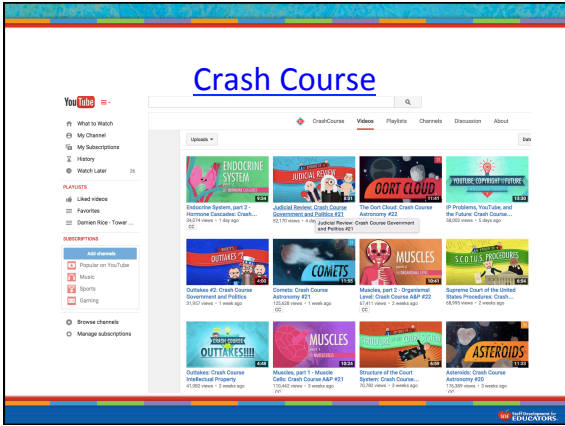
Crash Course

YouTube

What to Watch
My Channel
My Subscriptions
History
Watch Later 26

PLAYLISTS
Liked videos
Favorites
Damien Rice - Tower ...

SUBSCRIPTIONS
Add channels
Popular on YouTube
Music
Sports
Gaming

Browse channels
Manage subscriptions

CrashCourse Videos Playlists Channels Discussion About

Uploads

ENDOCRINE SYSTEM
Endocrine System, part 2 - Hormone Cascades: Crash...
34,074 views • 1 day ago
CC

JUDICIAL REVIEW
Judicial Review: Crash Course Government and Politics #21
52,170 views • 4 days ago
Judicial Review: Crash Course Government and Politics #21

OORT CLOUD
The Oort Cloud: Crash Course Astronomy #22
CC

YOUTUBE COPYRIGHT & THE FUTURE
IP Problems, YouTube, and the Future: Crash Course...
58,003 views • 5 days ago

OUTTAKES #2
Outtakes #2: Crash Course Government and Politics
31,907 views • 1 week ago

COMETS
Comets: Crash Course Astronomy #21
123,628 views • 1 week ago
CC

MUSCLES
Muscles, part 2 - Organismal Level: Crash Course A&P #22
57,411 views • 2 weeks ago
CC

S.C.O.T.U.S. PROCEDURES
Supreme Court of the United States Procedures: Crash...
68,995 views • 2 weeks ago

OUTTAKES!!!!
Outtakes: Crash Course Intellectual Property
41,862 views • 2 weeks ago

MUSCLES
Muscles, part 1 - Muscle Cells: Crash Course A&P #21
110,442 views • 3 weeks ago

Structure of the Court System: Crash Course...
70,760 views • 3 weeks ago

ASTEROIDS
Asteroids: Crash Course Astronomy #20
176,389 views • 3 weeks ago
CC

EDUCATORS